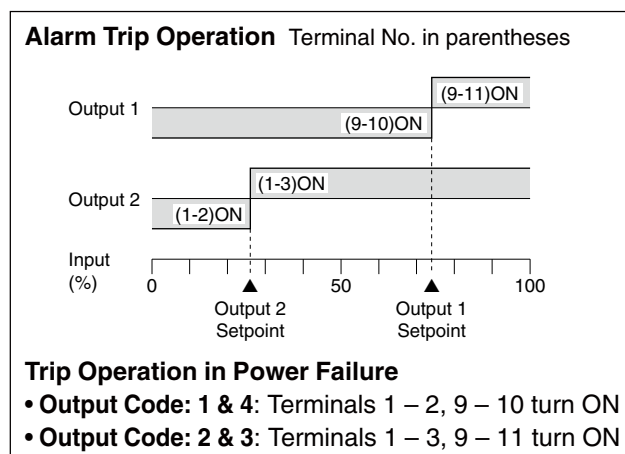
**Alarm Trip Operation** Terminal No. in parentheses

Output 1

(9-10)ON

(9-11)ON

Output 2

(1-2)ON

(1-3)ON

Input (%)

0

50

100

Output 2 Setpoint

Output 1 Setpoint

**Trip Operation in Power Failure**

• **Output Code: 1 & 4**: Terminals 1 – 2, 9 – 10 turn ON

• **Output Code: 2 & 3**: Terminals 1 – 3, 9 – 11 turn ON